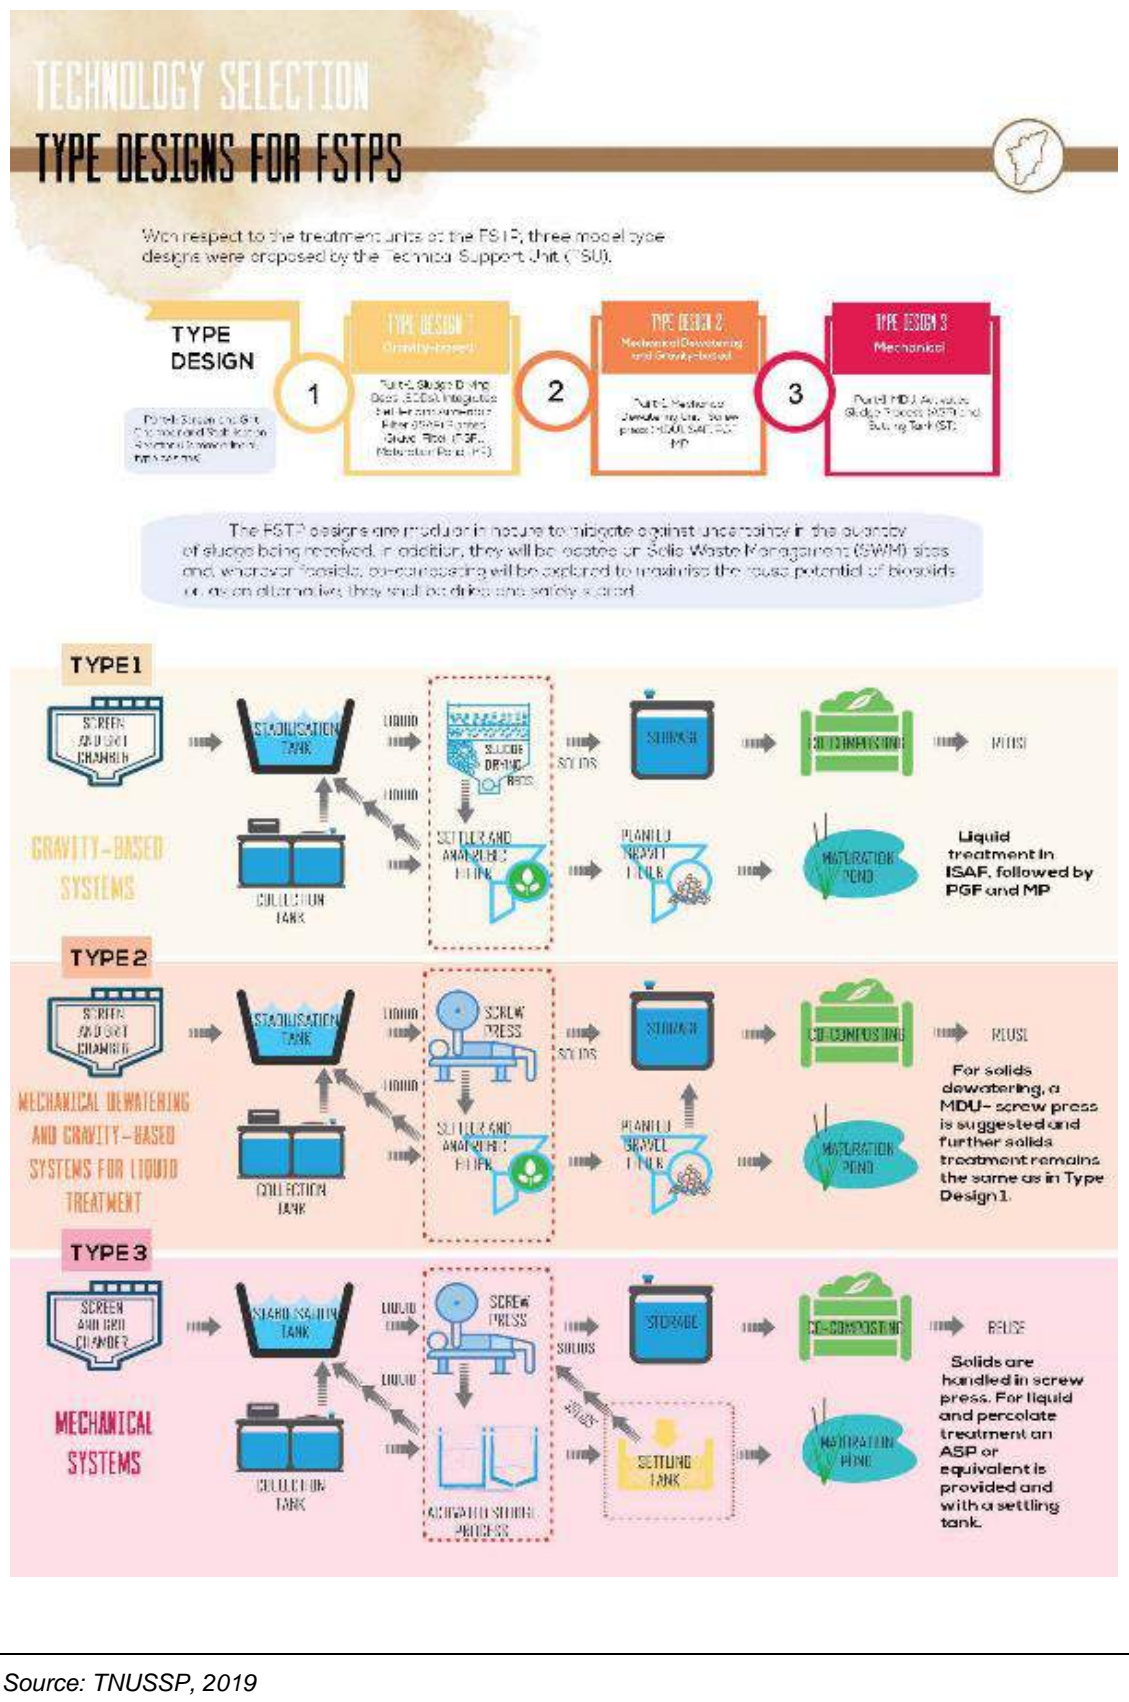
TECHNOLOGY SELECTION

TYPE DESIGNS FOR FSTPS

With respect to the treatment units of the FSTP, three model type designs were proposed by the Technical Support Unit (TSU).

TYPE DESIGN

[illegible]

1

TYPE DESIGN 1
Gravity-based

Part-A: Sludge Drying Beds (SDBs), Integrated Settler and Anaerobic Filter (ISAF), Planted Gravel Filter (PGF), Maturation Pond (MP)

2

TYPE DESIGN 2
Mechanical Dewatering and Gravity-based

Part-B: Mechanical Dewatering Unit: Screw press (MDU), ISAF, PGF, MP

3

TYPE DESIGN 3
Mechanical

Part-B: MDU, Activated Sludge Process (ASP) and Settling Tank (ST)

The FSTP designs are modular in nature to mitigate against uncertainty in the quantity of sludge being received. In addition, they will be located on Solid Waste Management (SWM) sites and, wherever feasible, co-composting will be explored to maximise the reuse potential of biosolids or, as an alternative, they shall be dried and safely stored.

TYPE 1

SCREEN AND GRIT CHAMBER

STABILISATION TANK

LIQUID

SLUDGE DRYING BEDS

SOLIDS

STORAGE

CO-COMPOSTING

REUSE

LIQUID

COLLECTION TANK

SETTLER AND ANAEROBIC FILTER

PLANTED GRAVEL FILTER

MATURATION POND

GRAVITY-BASED SYSTEMS

Liquid treatment in ISAF, followed by PGF and MP

TYPE 2

SCREEN AND GRIT CHAMBER

STABILISATION TANK

LIQUID

SCREW PRESS

SOLIDS

STORAGE

CO-COMPOSTING

REUSE

LIQUID

COLLECTION TANK

SETTLER AND ANAEROBIC FILTER

PLANTED GRAVEL FILTER

MATURATION POND

MECHANICAL DEWATERING AND GRAVITY-BASED SYSTEMS FOR LIQUID TREATMENT

For solids dewatering, a MDU- screw press is suggested and further solids treatment remains the same as in Type Design 1.

TYPE 3

SCREEN AND GRIT CHAMBER

STABILISATION TANK

LIQUID

SCREW PRESS

SOLIDS

STORAGE

CO-COMPOSTING

REUSE

LIQUID

COLLECTION TANK

ACTIVATED SLUDGE PROCESS

SOLIDS

SETTLING TANK

MATURATION POND

MECHANICAL SYSTEMS

Solids are handled in screw press. For liquid and percolate treatment an ASP or equivalent is provided and with a settling tank.

Source: TNUSSP, 2019